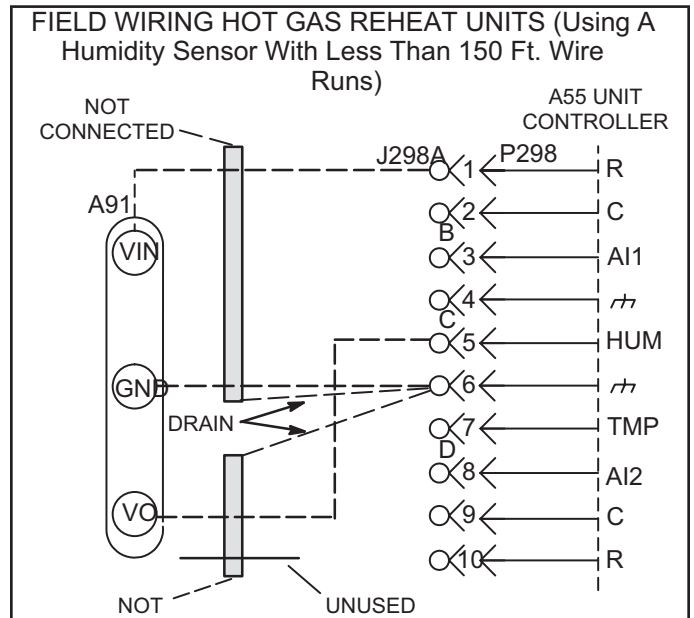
FIELD WIRING HOT GAS REHEAT UNITS (Using A Humidity Sensor With Less Than 150 Ft. Wire Runs)

NOT CONNECTED

A55 UNIT CONTROLLER

J298A

P298

A91

VIN

GND

VO

DRAIN

1 R
2 C
B
3 AI1
4
C
5 HUM
6
7 TMP
D
8 AI2
9 C
10 R

NOT

UNUSED